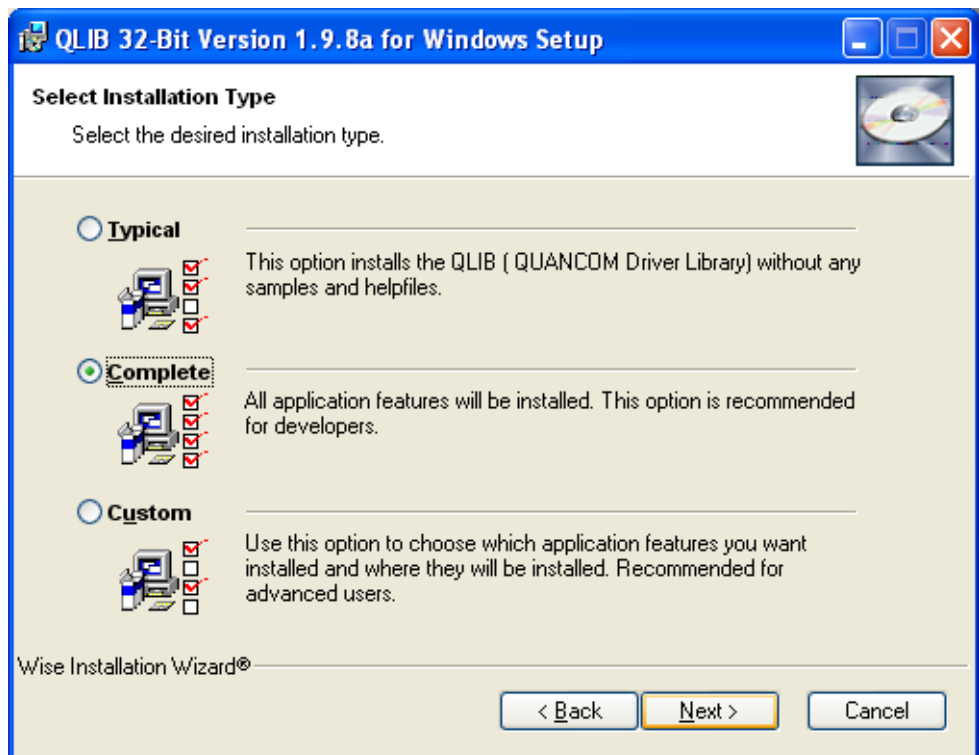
QLIB 32-Bit Version 1.9.8a for Windows Setup

Select Installation Type

Select the desired installation type.

Typical

This option installs the QLIB ( QUANCOM Driver Library) without any samples and helpfiles.

Complete

All application features will be installed. This option is recommended for developers.

Custom

Use this option to choose which application features you want installed and where they will be installed. Recommended for advanced users.

Wise Installation Wizard®

< Back

Next >

Cancel